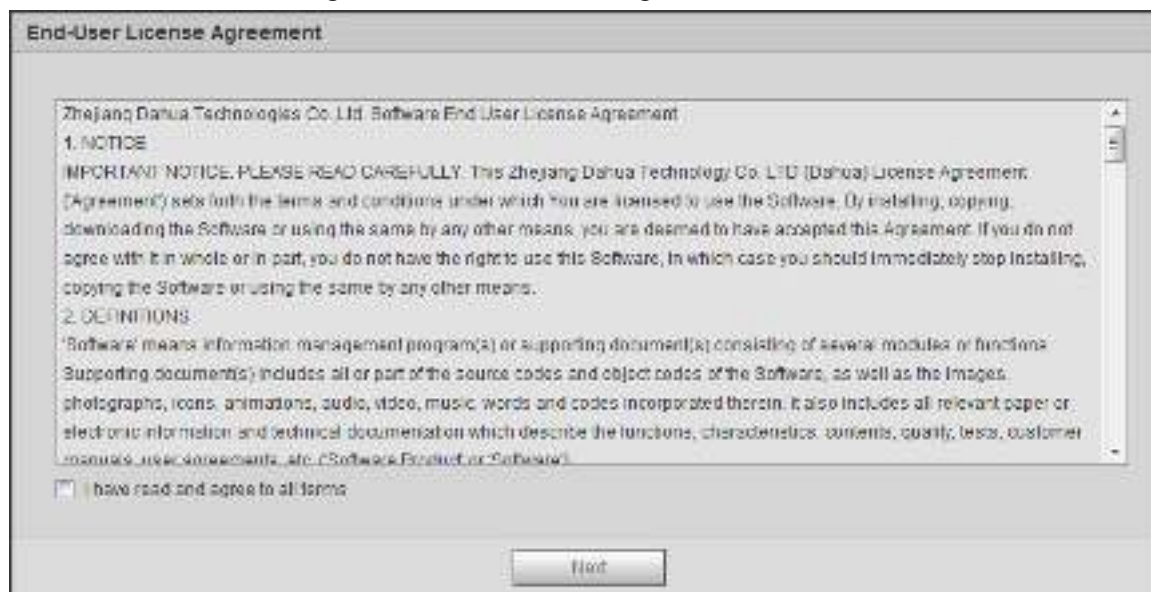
End-User License Agreement

Zhejiang Dahua Technologies Co. Ltd. Software End User License Agreement

1. NOTICE

IMPORTANT NOTICE. PLEASE READ CAREFULLY. This Zhejiang Dahua Technology Co. LTD (Dahua) License Agreement ("Agreement") sets forth the terms and conditions under which You are licensed to use the Software. By installing, copying, downloading the Software or using the same by any other means, you are deemed to have accepted this Agreement. If you do not agree with it in whole or in part, you do not have the right to use this Software, in which case you should immediately stop installing, copying the Software or using the same by any other means.

2. DEFINITIONS

'Software' means information management program(s) or supporting document(s) consisting of several modules or functions. Supporting document(s) includes all or part of the source codes and object codes of the Software, as well as the images, photographs, icons, animations, audio, video, music, words and codes incorporated therein. It also includes all relevant paper or electronic information and technical documentation which describe the functions, characteristics, contents, quality, tests, customer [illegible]

I have read and agree to all terms

Next